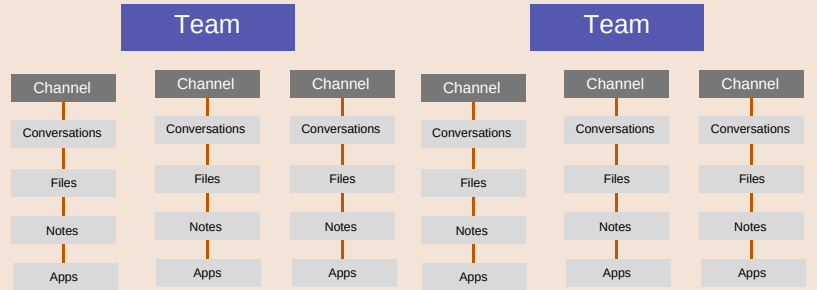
Team

Channel
Conversations
Files
Notes
Apps

Channel
Conversations
Files
Notes
Apps

Channel
Conversations
Files
Notes
Apps

Team

Channel
Conversations
Files
Notes
Apps

Channel
Conversations
Files
Notes
Apps

Channel
Conversations
Files
Notes
Apps